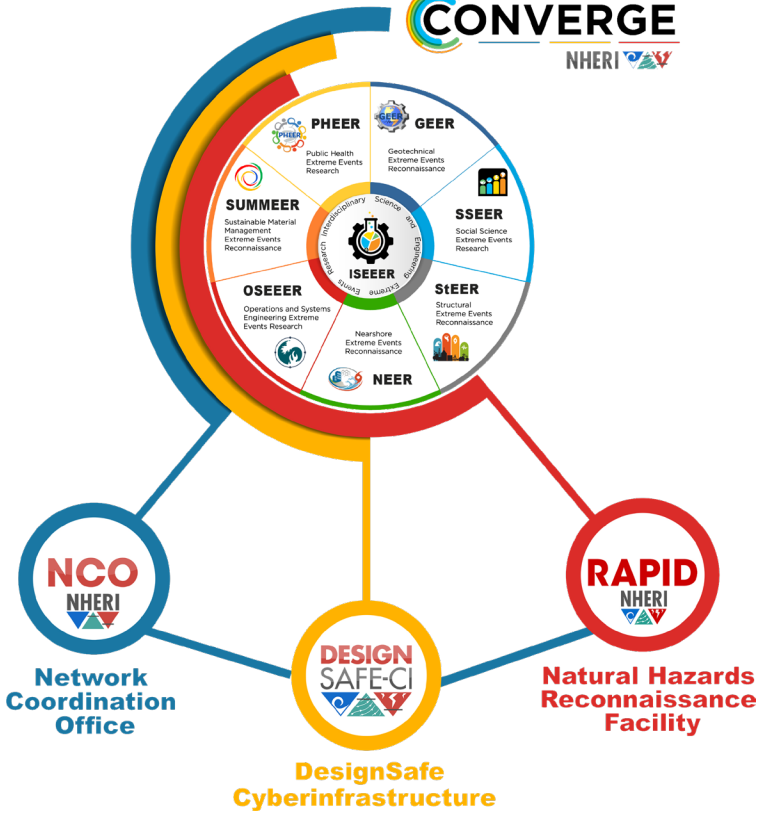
CONVERGE
NHERI

PHEER
PHEER
Public Health Extreme Events Research

GEER
GEER
Geotechnical Extreme Events Reconnaissance

SSEER
Social Science Extreme Events Research

StEER
Structural Extreme Events Reconnaissance

NEER
Nearshore Extreme Events Reconnaissance

OSEEER
Operations and Systems Engineering Extreme Events Research

SUMMEER
Sustainable Material Management Extreme Events Reconnaissance

Interdisciplinary Science and Engineering Extreme Events Research
ISEEER

NCO
NHERI
Network Coordination Office

DESIGN SAFE-CI
DesignSafe Cyberinfrastructure

RAPID
NHERI
Natural Hazards Reconnaissance Facility